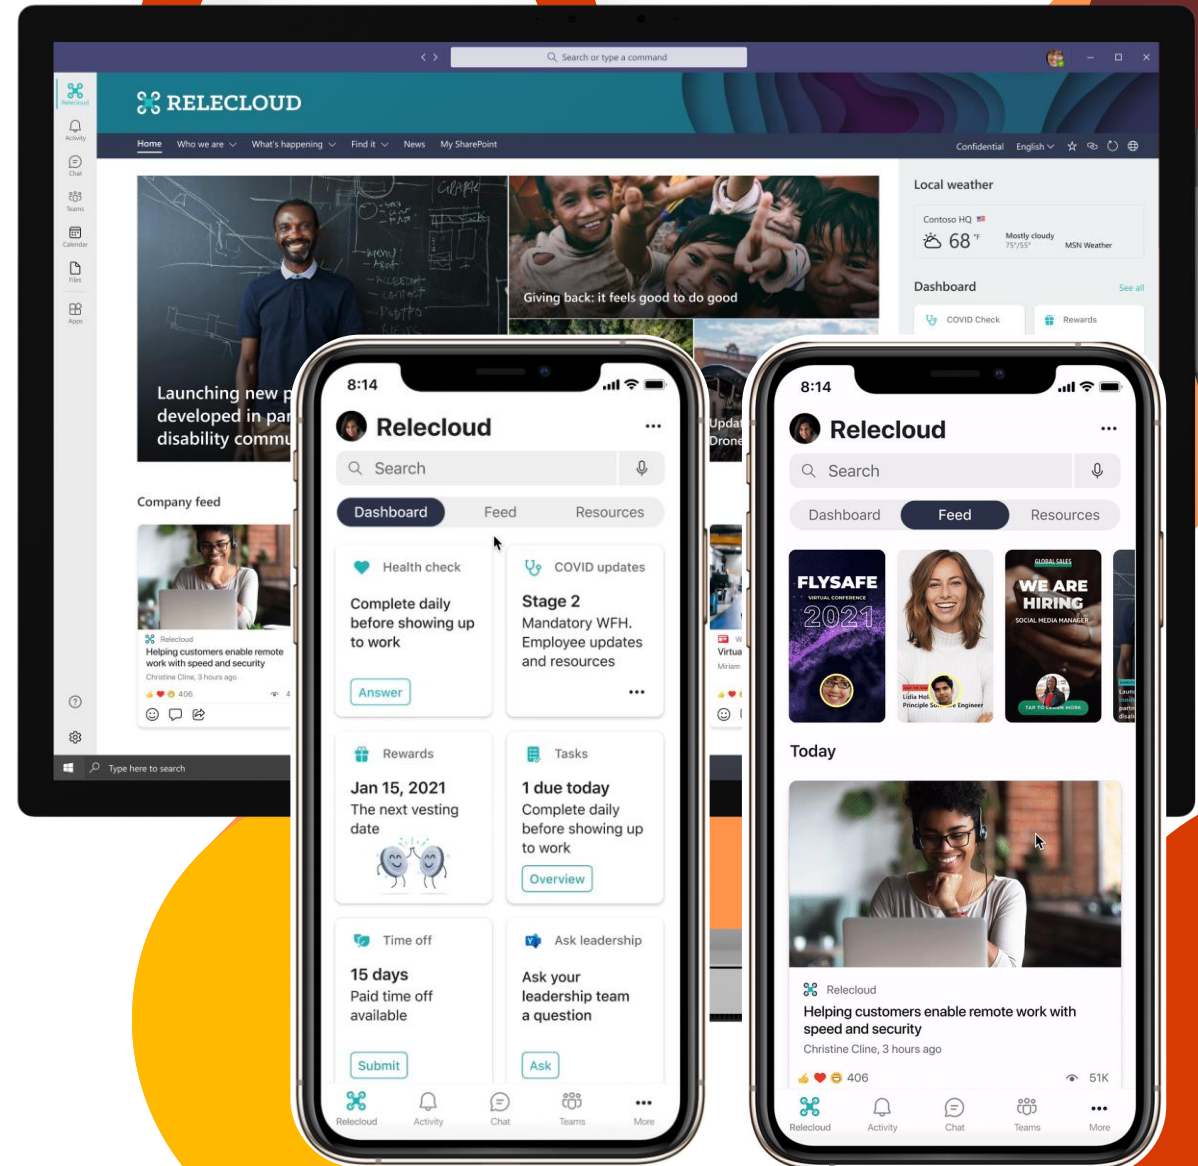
Search or type a command

Relecloud
Activity
Chat
Teams
Calendar
Files
Apps

RELECLOUD

Home Who we are What's happening Find it News My SharePoint

Confidential English

Launching new p developed in par disability commu

Giving back: it feels good to do good

Updat Drone

Local weather

Contoso HQ
68 °F
Mostly cloudy 75°/55°
MSN Weather

Dashboard
See all
COVID Check
Rewards

Company feed

Relecloud
Helping customers enable remote work with speed and security
Christine Cline, 3 hours ago
406

Virtua
Miriam

Type here to search

8:14
Relecloud
Search
Dashboard Feed Resources

Health check
Complete daily before showing up to work
Answer

COVID updates
Stage 2
Mandatory WFH. Employee updates and resources

Rewards
Jan 15, 2021
The next vesting date

Tasks
1 due today
Complete daily before showing up to work
Overview

Time off
15 days
Paid time off available
Submit

Ask leadership
Ask your leadership team a question
Ask

Relecloud Activity Chat Teams More

8:14
Relecloud
Search
Dashboard Feed Resources

FLYSAFE
VIRTUAL CONFERENCE
2021

Lidia Hol Principle So e Engineer

GLOBAL SALES
WE ARE HIRING
SOCIAL MEDIA MANAGER
TAP TO LEARN MORE

Today

Relecloud
Helping customers enable remote work with speed and security
Christine Cline, 3 hours ago
406
51K

Relecloud Activity Chat Teams More